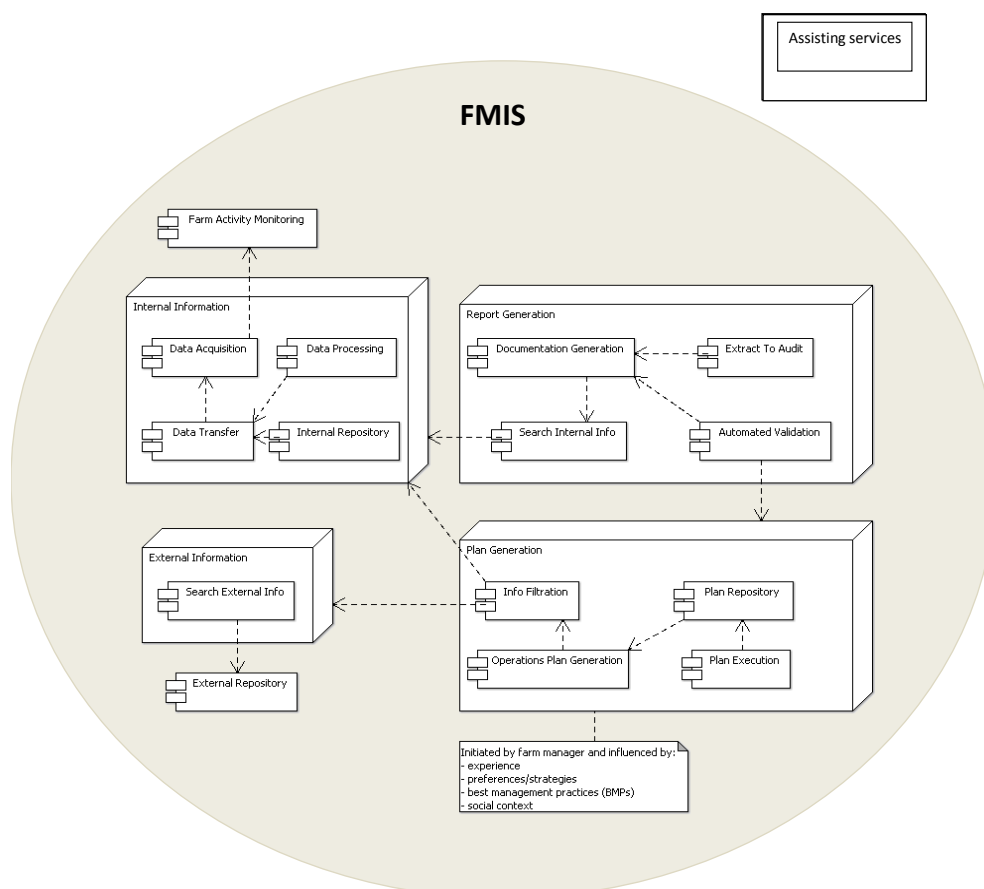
Assisting services

FMIS

Farm Activity Monitoring

Internal Information

Data Acquisition

Data Processing

Data Transfer

Internal Repository

Report Generation

Documentation Generation

Extract To Audit

Search Internal Info

Automated Validation

External Information

Search External Info

External Repository

Plan Generation

Info Filtration

Plan Repository

Operations Plan Generation

Plan Execution

Initiated by farm manager and influenced by:
- experience
- preferences/strategies
- best management practices (BMPs)
- social context